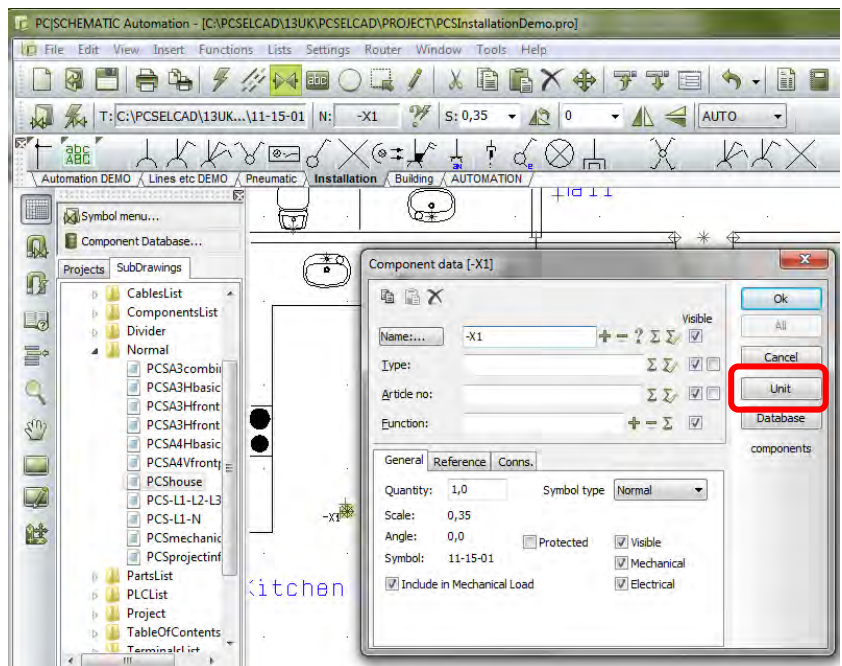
PC|SCHEMATIC Automation - [C:\PCSELCAD\13UK\PCSELCAD\PROJECT\PCSInstallationDemo.pro]

File Edit View Insert Functions Lists Settings Router Window Tools Help

T: C:\PCSELCAD\13UK...\11-15-01 N: -X1 S: 0,35 0 AUTO

Automation DEMO Lines etc DEMO Pneumatic Installation Building AUTOMATION

Symbol menu...
Component Database...

Projects SubDrawings

CablesList
ComponentsList
Divider
Normal
PCSA3combi
PCSA3Hbasic
PCSA3Hfront
PCSA3Hfront
PCSA4Hbasic
PCSA4Vfront
PCShouse
PCS-L1-L2-L3
PCS-L1-N
PCSmechanic
PCSprojectinf
PartsList
PLCList
Project
TableOfContents
TerminalsList

Hall

Kitchen

-X1

Component data [-X1]

Visible

Name:... -X1

Type:

Article no:

Function:

Ok
All
Cancel
Unit
Database
components

General Reference Conns.

Quantity: 1,0
Symbol type Normal
Scale: 0,35
Angle: 0,0
Protected
Visible
Symbol: 11-15-01
Mechanical
Include in Mechanical Load
Electrical